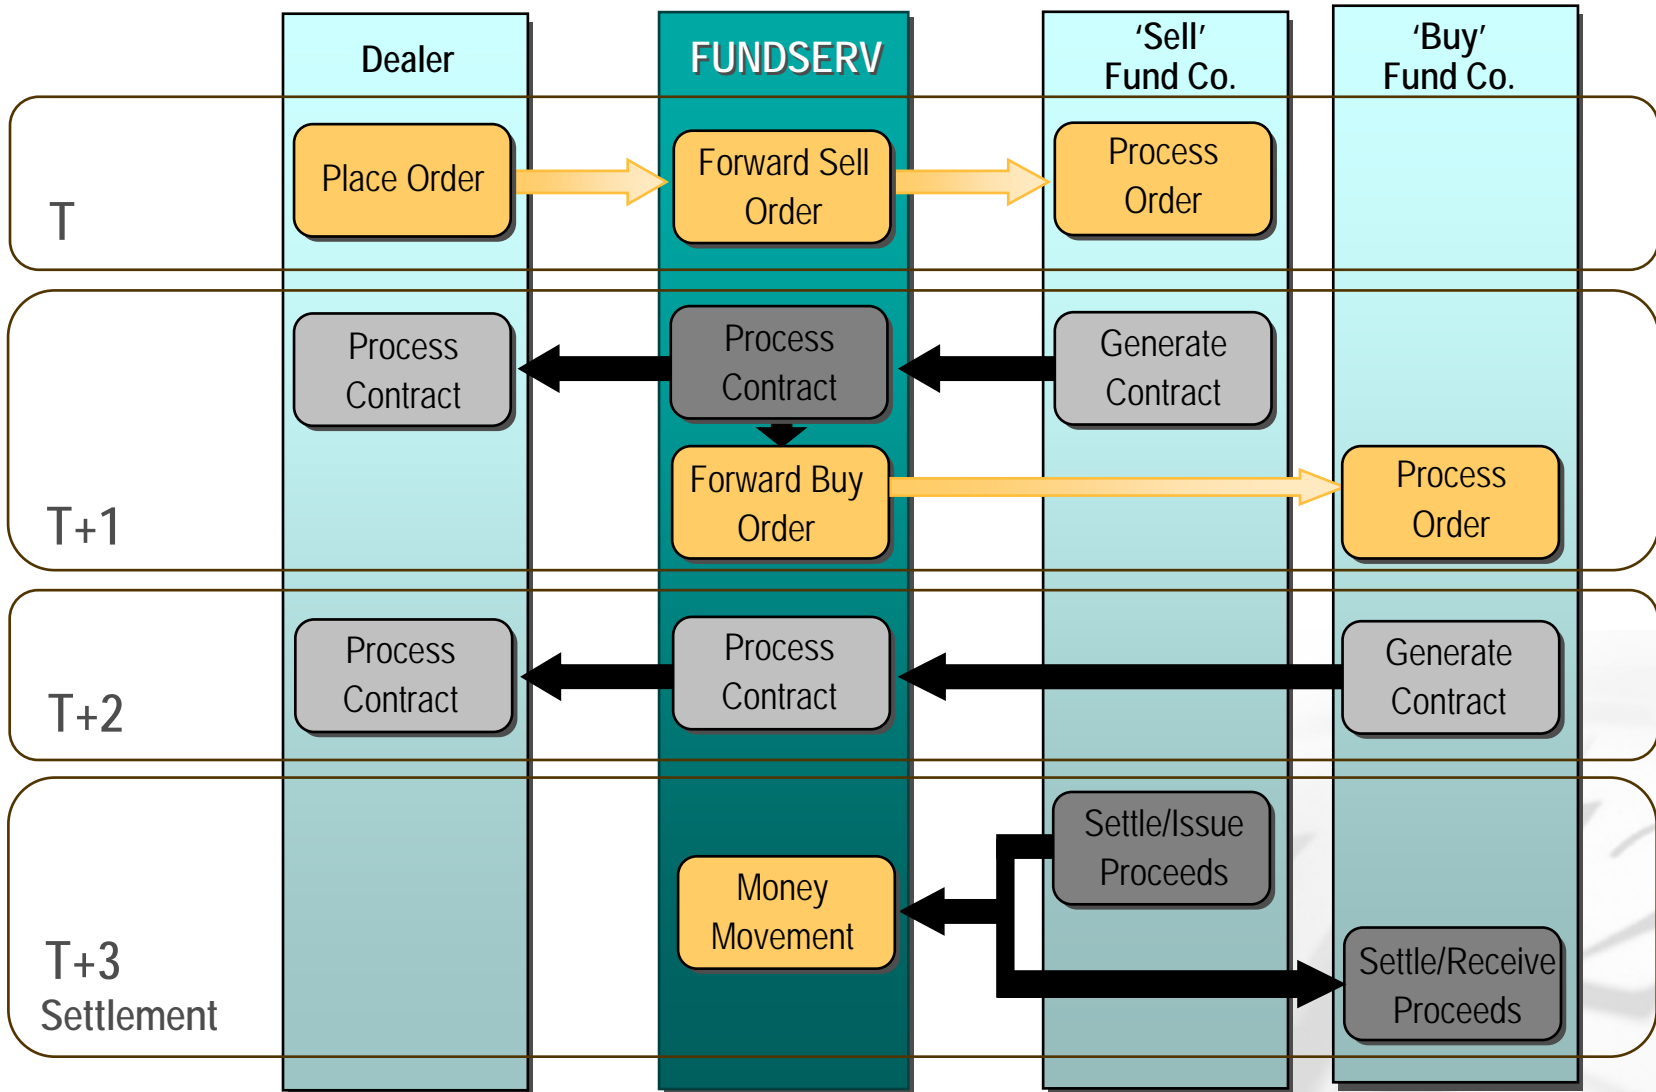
Dealer

FUNDSERV

'Sell' Fund Co.

'Buy' Fund Co.

T

Place Order

Forward Sell Order

Process Order

T+1

Process Contract

Process Contract

Generate Contract

Forward Buy Order

Process Order

T+2

Process Contract

Process Contract

Generate Contract

T+3 Settlement

Settle/Issue Proceeds

Money Movement

Settle/Receive Proceeds